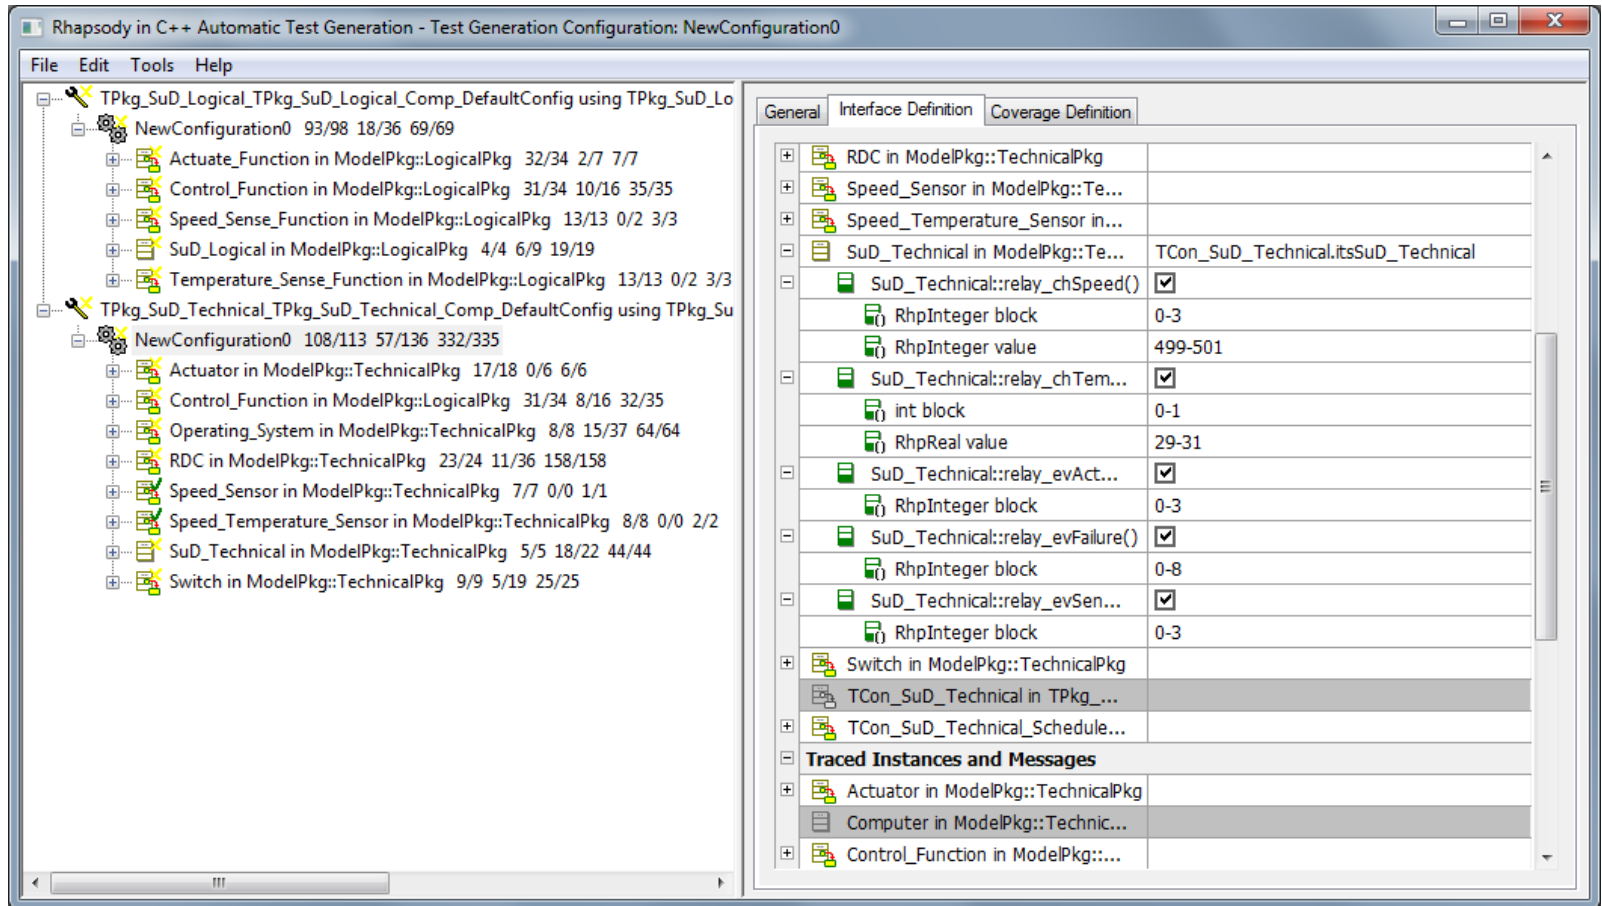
Rhapsody in C++ Automatic Test Generation - Test Generation Configuration: NewConfiguration0

File Edit Tools Help

TPkg_SuD_Logical_TPkg_SuD_Logical_Comp_DefaultConfig using TPkg_SuD_Lo
NewConfiguration0 93/98 18/36 69/69
Actuate_Function in ModelPkg::LogicalPkg 32/34 2/7 7/7
Control_Function in ModelPkg::LogicalPkg 31/34 10/16 35/35
Speed_Sense_Function in ModelPkg::LogicalPkg 13/13 0/2 3/3
SuD_Logical in ModelPkg::LogicalPkg 4/4 6/9 19/19
Temperature_Sense_Function in ModelPkg::LogicalPkg 13/13 0/2 3/3
TPkg_SuD_Technical_TPkg_SuD_Technical_Comp_DefaultConfig using TPkg_Su
NewConfiguration0 108/113 57/136 332/335
Actuator in ModelPkg::TechnicalPkg 17/18 0/6 6/6
Control_Function in ModelPkg::LogicalPkg 31/34 8/16 32/35
Operating_System in ModelPkg::TechnicalPkg 8/8 15/37 64/64
RDC in ModelPkg::TechnicalPkg 23/24 11/36 158/158
Speed_Sensor in ModelPkg::TechnicalPkg 7/7 0/0 1/1
Speed_Temperature_Sensor in ModelPkg::TechnicalPkg 8/8 0/0 2/2
SuD_Technical in ModelPkg::TechnicalPkg 5/5 18/22 44/44
Switch in ModelPkg::TechnicalPkg 9/9 5/19 25/25

General | Interface Definition | Coverage Definition

| | |
|---|---|
| RDC in ModelPkg::TechnicalPkg | |
| Speed_Sensor in ModelPkg::Te... | |
| Speed_Temperature_Sensor in... | |
| SuD_Technical in ModelPkg::Te... | TCon_SuD_Technical.itsSuD_Technical |
| SuD_Technical::relay_chSpeed() | ☑ |
| RhpInteger block | 0-3 |
| RhpInteger value | 499-501 |
| SuD_Technical::relay_chTem... | ☑ |
| int block | 0-1 |
| RhpReal value | 29-31 |
| SuD_Technical::relay_evAct... | ☑ |
| RhpInteger block | 0-3 |
| SuD_Technical::relay_evFailure() | ☑ |
| RhpInteger block | 0-8 |
| SuD_Technical::relay_evSen... | ☑ |
| RhpInteger block | 0-3 |
| Switch in ModelPkg::TechnicalPkg | |
| TCon_SuD_Technical in TPkg_... | |
| TCon_SuD_Technical_Schedule... | |
| Traced Instances and Messages | |
| Actuator in ModelPkg::TechnicalPkg | |
| Computer in ModelPkg::Technic... | |
| Control_Function in ModelPkg::... | |